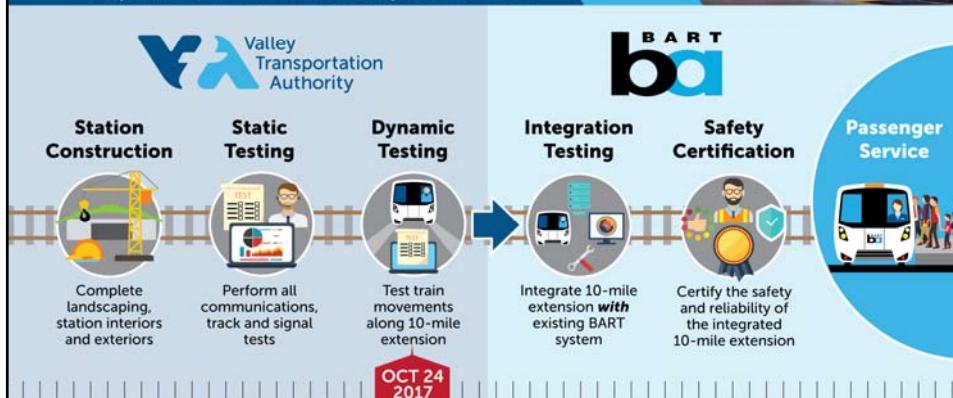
Valley Transportation Authority

BART

Station Construction

Complete landscaping, station interiors and exteriors

Static Testing

TEST

Perform all communications, track and signal tests

Dynamic Testing

TESTING

Test train movements along 10-mile extension

OCT 24 2017

Integration Testing

Integrate 10-mile extension ***with*** existing BART system

Safety Certification

Certify the safety and reliability of the integrated 10-mile extension

Passenger Service